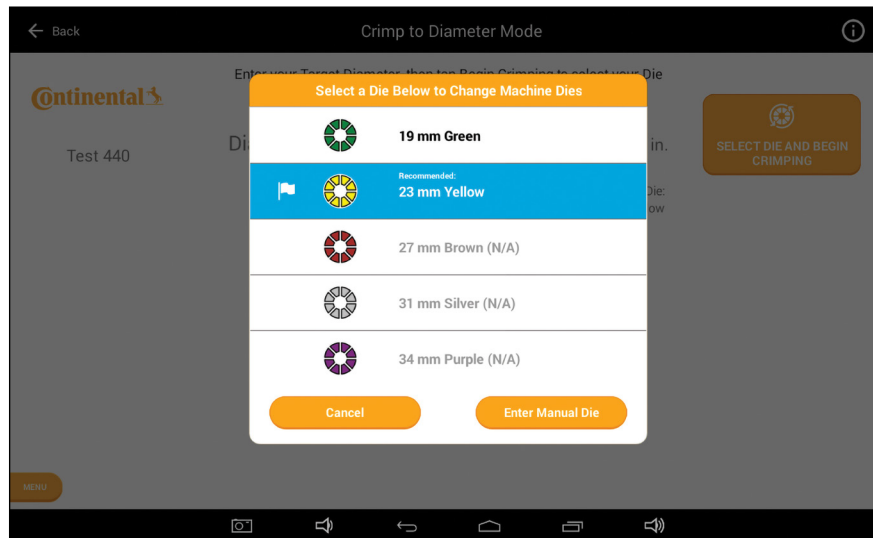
Back

Crimp to Diameter Mode

Enter your Target Diameter, then tap Begin Crimping to select your Die

Continental

Test 440

Di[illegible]

in.

SELECT DIE AND BEGIN CRIMPING

Die:
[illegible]ow

Select a Die Below to Change Machine Dies

19 mm Green

Recommended:
23 mm Yellow

27 mm Brown (N/A)

31 mm Silver (N/A)

34 mm Purple (N/A)

Cancel

Enter Manual Die

MENU